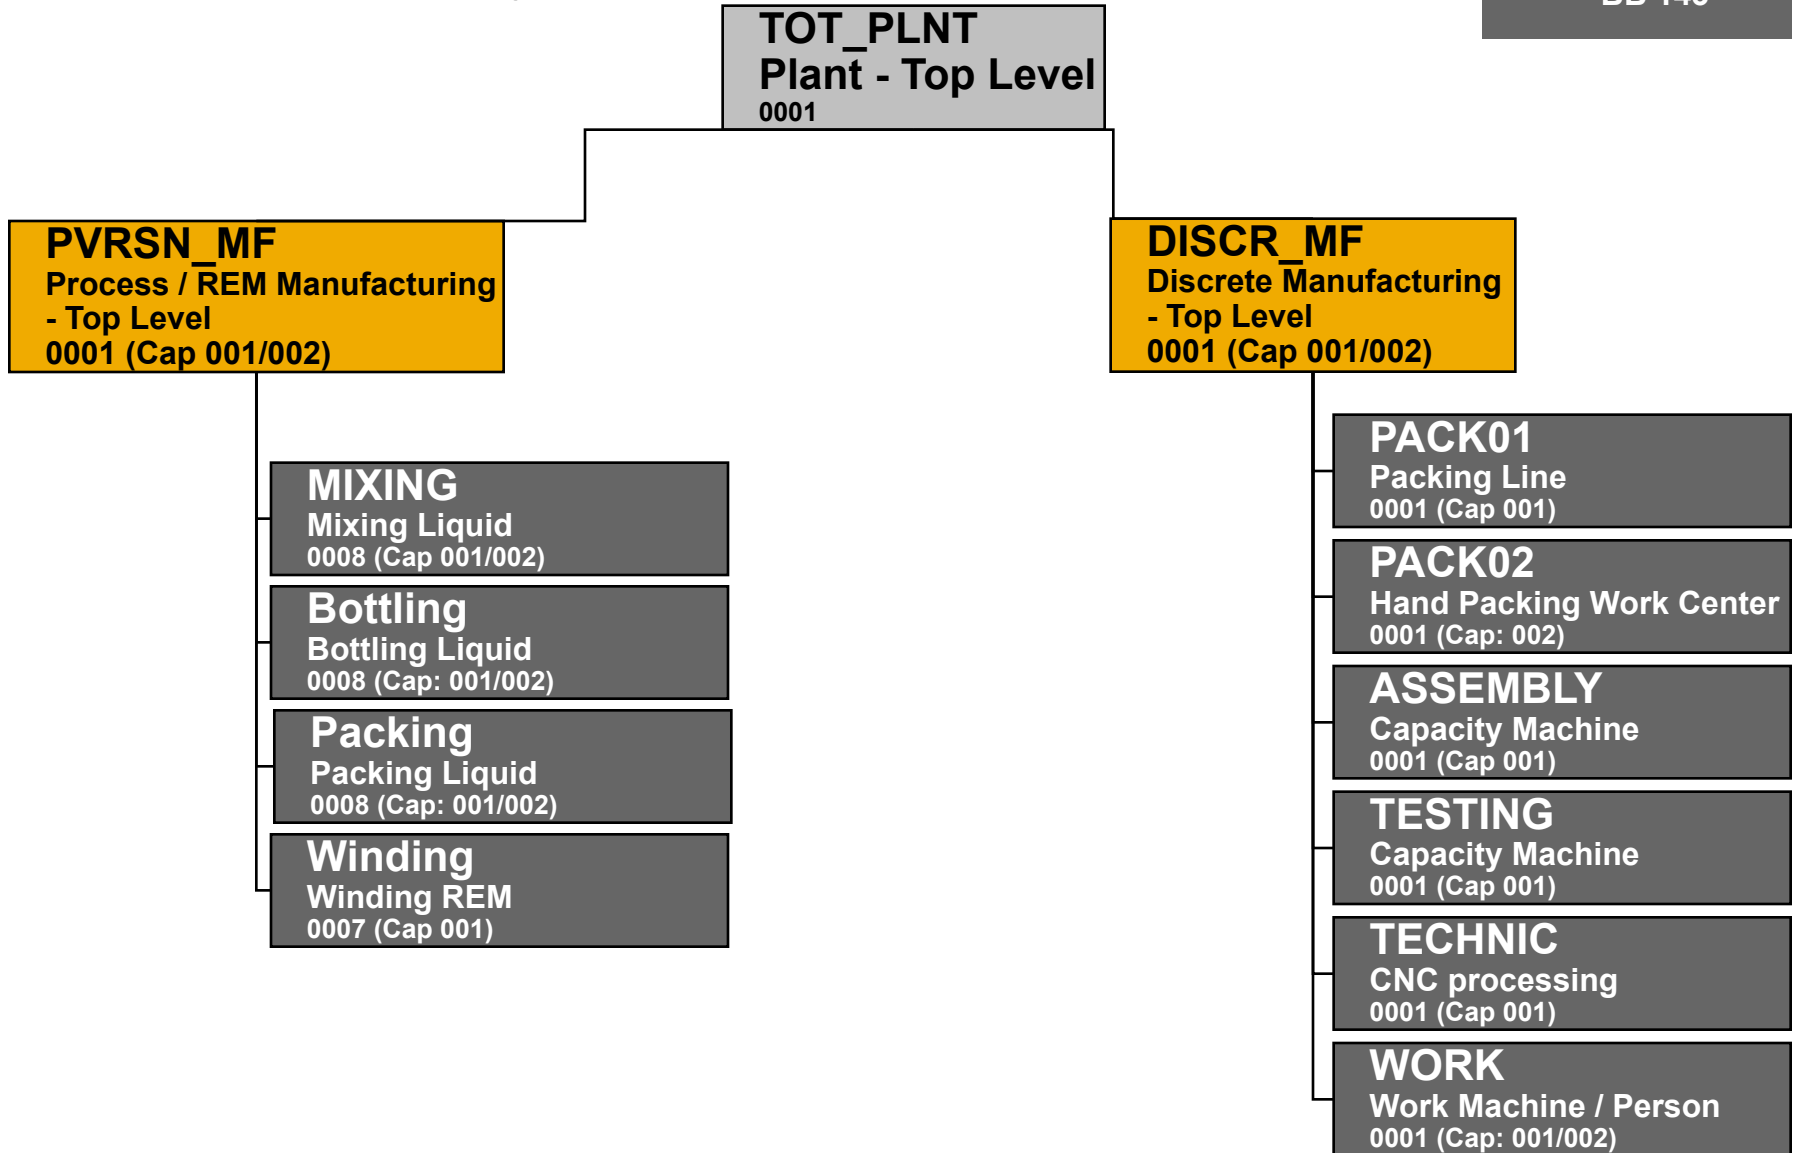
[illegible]

TOT_PLNT
Plant - Top Level
0001

PVRSN_MF
Process / REM Manufacturing - Top Level
0001 (Cap 001/002)

MIXING
Mixing Liquid
0008 (Cap 001/002)

Bottling
Bottling Liquid
0008 (Cap: 001/002)

Packing
Packing Liquid
0008 (Cap: 001/002)

Winding
Winding REM
0007 (Cap 001)

DISCR_MF
Discrete Manufacturing - Top Level
0001 (Cap 001/002)

PACK01
Packing Line
0001 (Cap 001)

PACK02
Hand Packing Work Center
0001 (Cap: 002)

ASSEMBLY
Capacity Machine
0001 (Cap 001)

TESTING
Capacity Machine
0001 (Cap 001)

TECHNIC
CNC processing
0001 (Cap 001)

WORK
Work Machine / Person
0001 (Cap: 001/002)